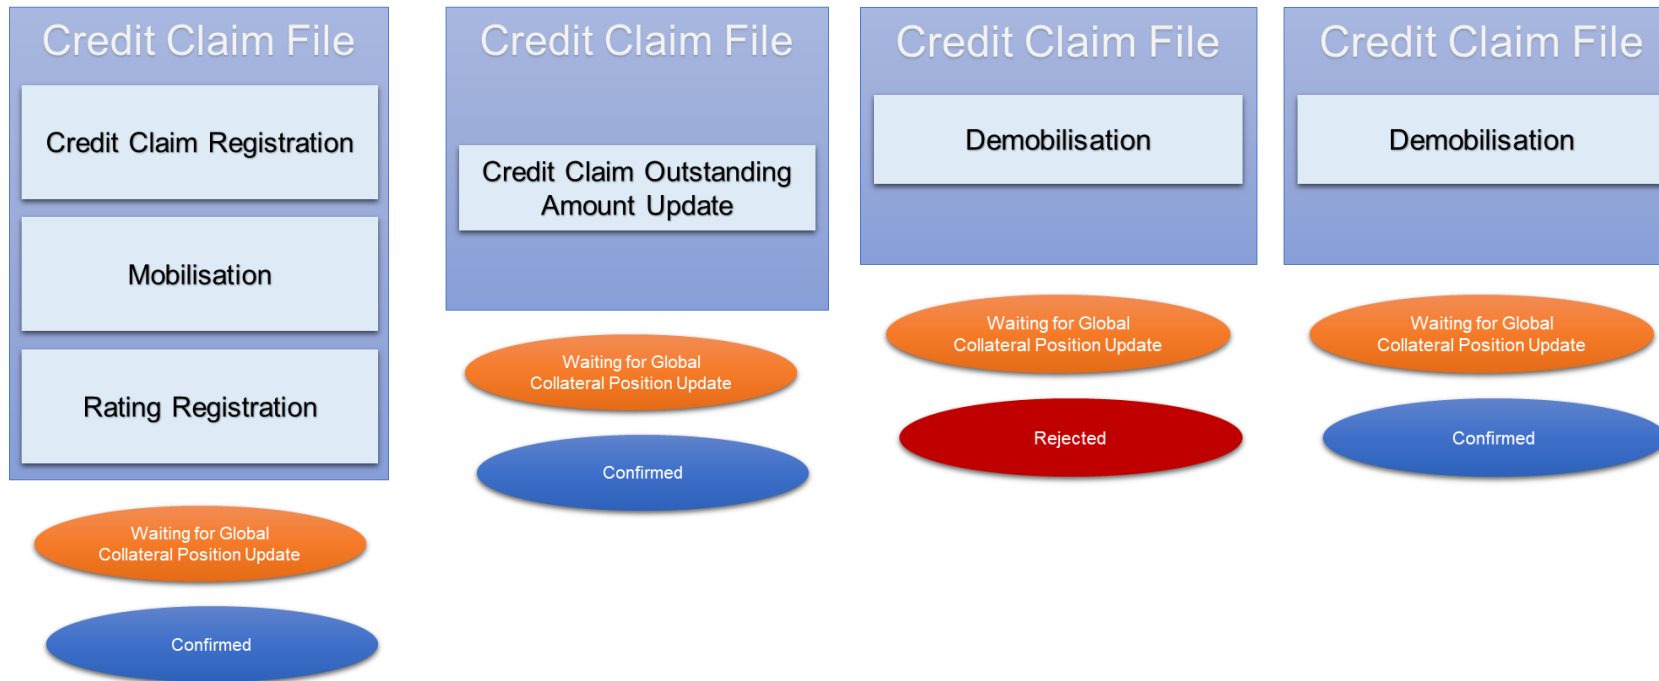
Credit Claim File

Credit Claim Registration

Mobilisation

Rating Registration

Waiting for Global Collateral Position Update

Confirmed

Credit Claim File

Credit Claim Outstanding Amount Update

Waiting for Global Collateral Position Update

Confirmed

Credit Claim File

Demobilisation

Waiting for Global Collateral Position Update

Rejected

Credit Claim File

Demobilisation

Waiting for Global Collateral Position Update

Confirmed